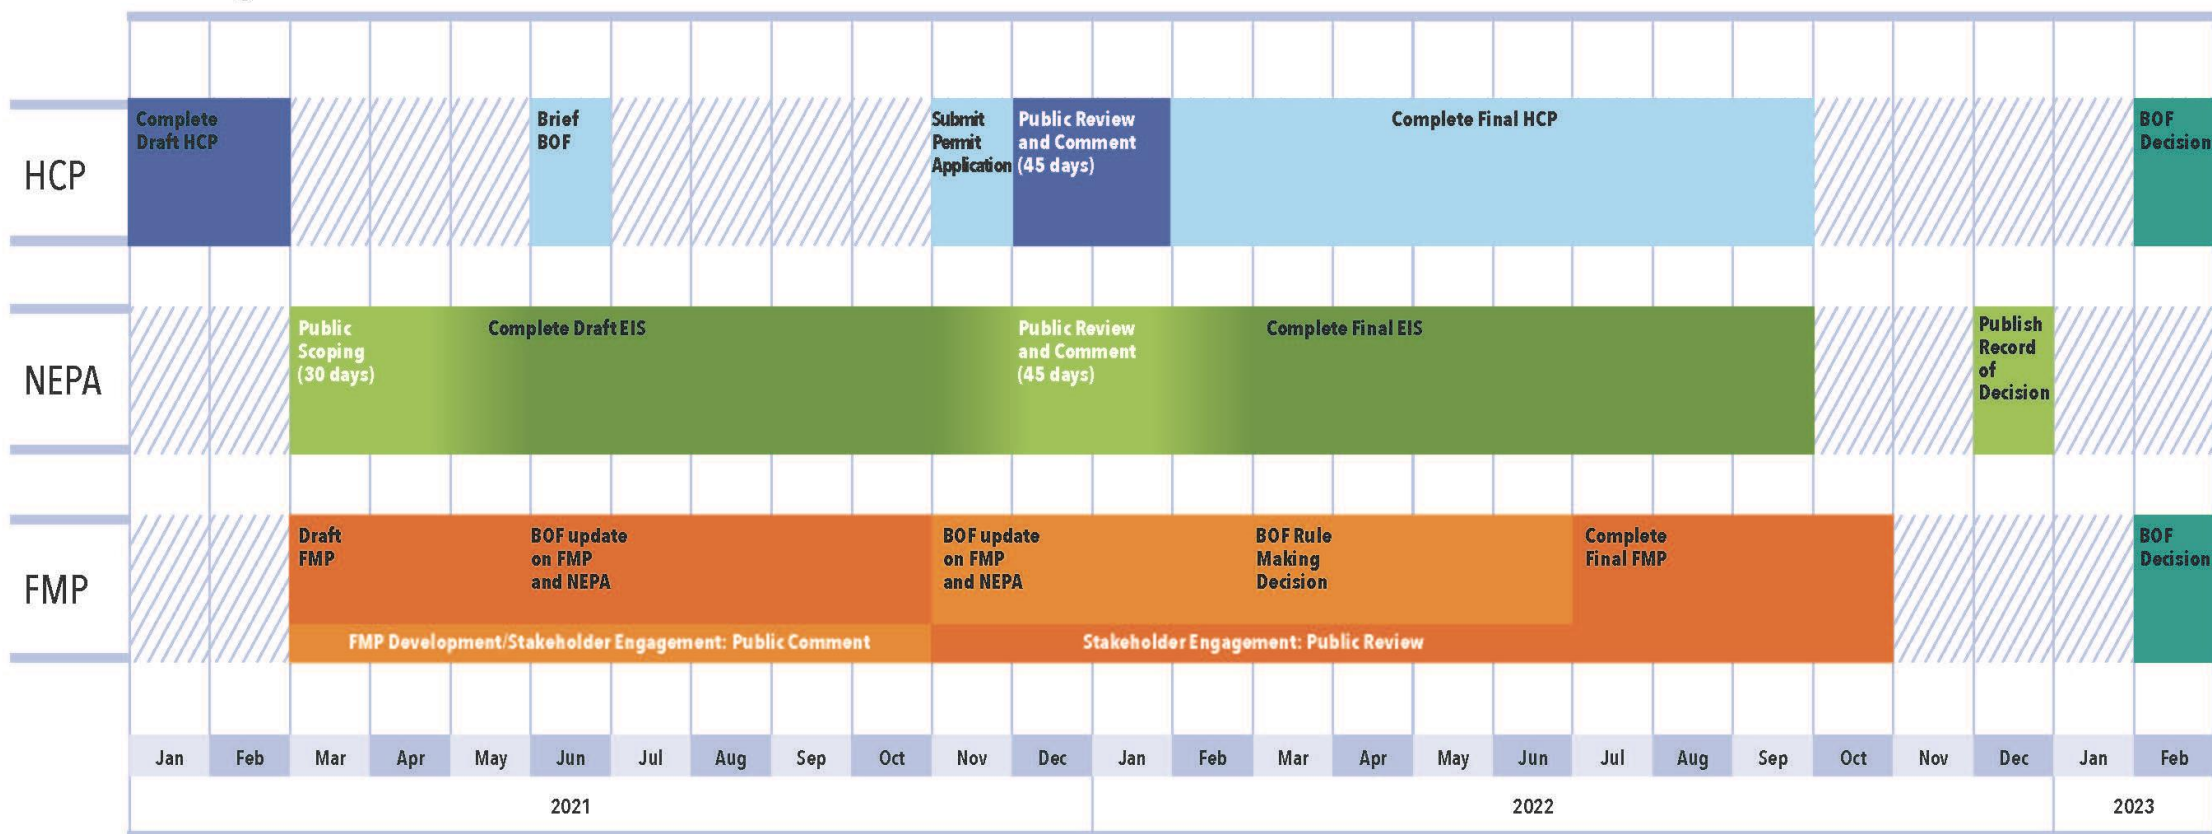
HCP

Complete Draft HCP

Brief BOF

Submit Permit Application

Public Review and Comment (45 days)

Complete Final HCP

BOF Decision

NEPA

Public Scoping (30 days)

Complete Draft EIS

Public Review and Comment (45 days)

Complete Final EIS

Publish Record of Decision

FMP

Draft FMP

BOF update on FMP and NEPA

BOF update on FMP and NEPA

BOF Rule Making Decision

Complete Final FMP

BOF Decision

FMP Development/Stakeholder Engagement: Public Comment

Stakeholder Engagement: Public Review

| Jan | Feb | Mar | Apr | May | Jun | Jul | Aug | Sep | Oct | Nov | Dec | Jan | Feb | Mar | Apr | May | Jun | Jul | Aug | Sep | Oct | Nov | Dec | Jan | Feb |
|---|---|---|---|---|---|---|---|---|---|---|---|---|---|---|---|---|---|---|---|---|---|---|---|---|---|

2021

2022

2023